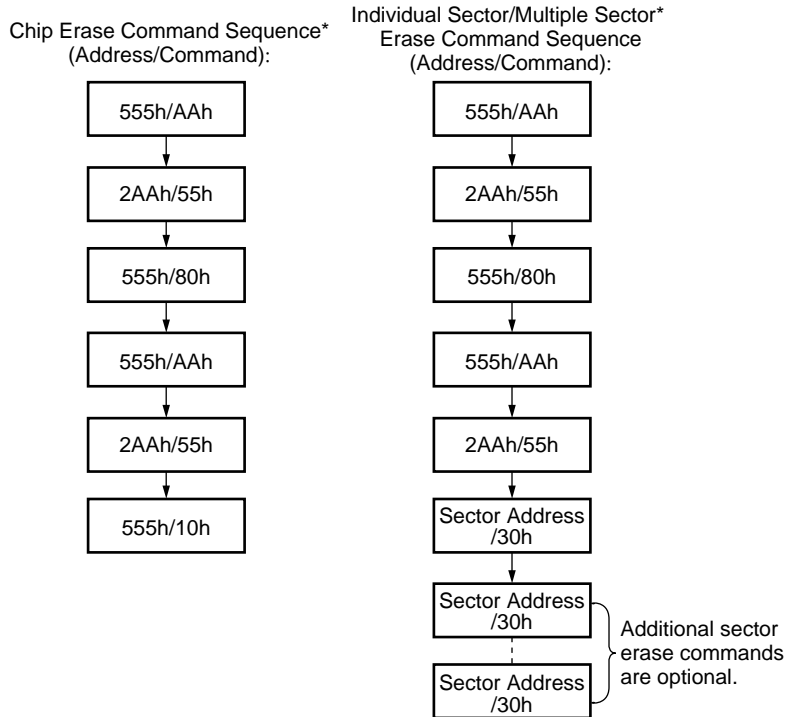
Chip Erase Command Sequence*
(Address/Command):

555h/AAh

2AAh/55h

555h/80h

555h/AAh

2AAh/55h

555h/10h

Individual Sector/Multiple Sector*
Erase Command Sequence
(Address/Command):

555h/AAh

2AAh/55h

555h/80h

555h/AAh

2AAh/55h

Sector Address
/30h

Sector Address
/30h

Sector Address
/30h

Additional sector erase commands are optional.